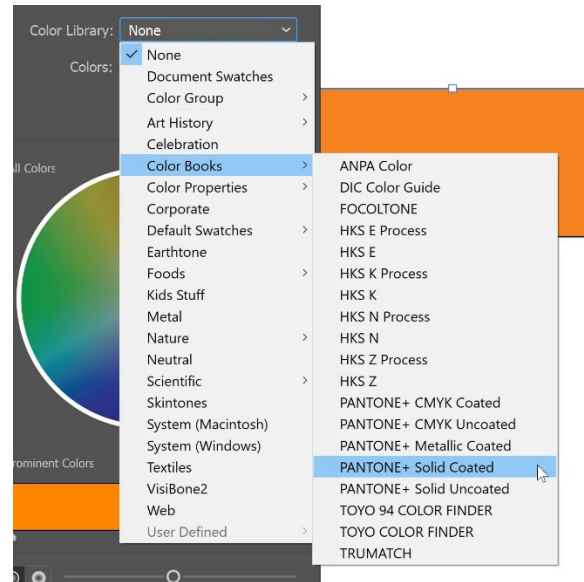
Color Library: None

Colors:

All Colors

rominent Colors

None
Document Swatches
Color Group
Art History
Celebration
Color Books
Color Properties
Corporate
Default Swatches
Earthtone
Foods
Kids Stuff
Metal
Nature
Neutral
Scientific
Skintones
System (Macintosh)
System (Windows)
Textiles
VisiBone2
Web
User Defined

ANPA Color
DIC Color Guide
FOCOLTONE
HKS E Process
HKS E
HKS K Process
HKS K
HKS N Process
HKS N
HKS Z Process
HKS Z
PANTONE+ CMYK Coated
PANTONE+ CMYK Uncoated
PANTONE+ Metallic Coated
PANTONE+ Solid Coated
PANTONE+ Solid Uncoated
TOYO 94 COLOR FINDER
TOYO COLOR FINDER
TRUMATCH